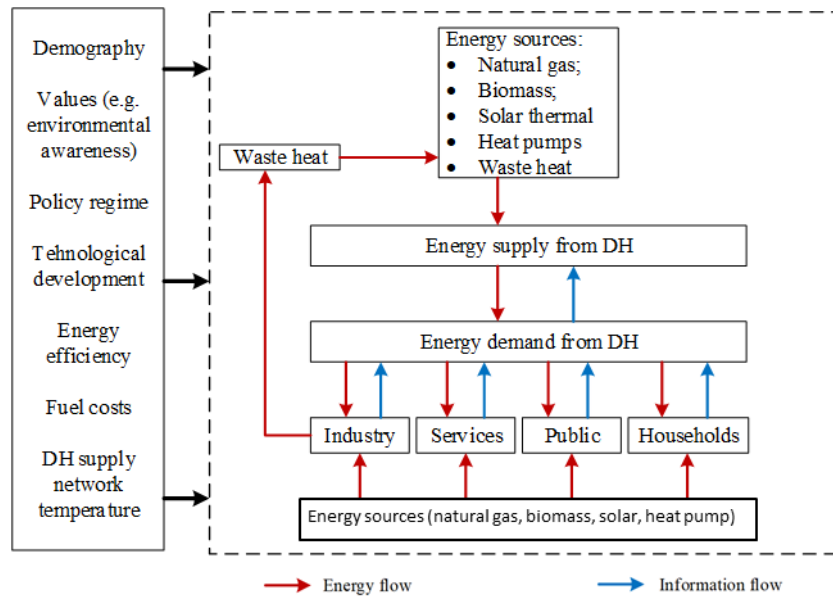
Demography

Values (e.g. environmental awareness)

Policy regime

Tehnological development

Energy efficiency

Fuel costs

DH supply network temperature

Energy sources:
- Natural gas;
- Biomass;
- Solar thermal
- Heat pumps
- Waste heat

Waste heat

Energy supply from DH

Energy demand from DH

Industry

Services

Public

Households

Energy sources (natural gas, biomass, solar, heat pump)

Energy flow

Information flow